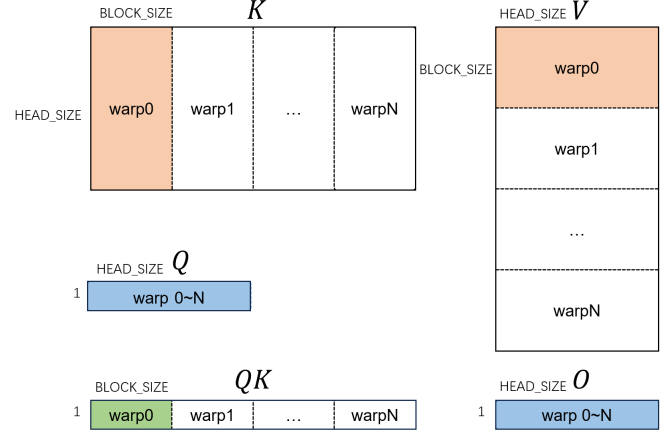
BLOCK_SIZE $K$

HEAD_SIZE

warp0 | warp1 | … | warpN

HEAD_SIZE $V$

BLOCK_SIZE

warp0

warp1

…

warpN

HEAD_SIZE $Q$

1

warp 0~N

BLOCK_SIZE $QK$

1

warp0 | warp1 | … | warpN

HEAD_SIZE $O$

1

warp 0~N